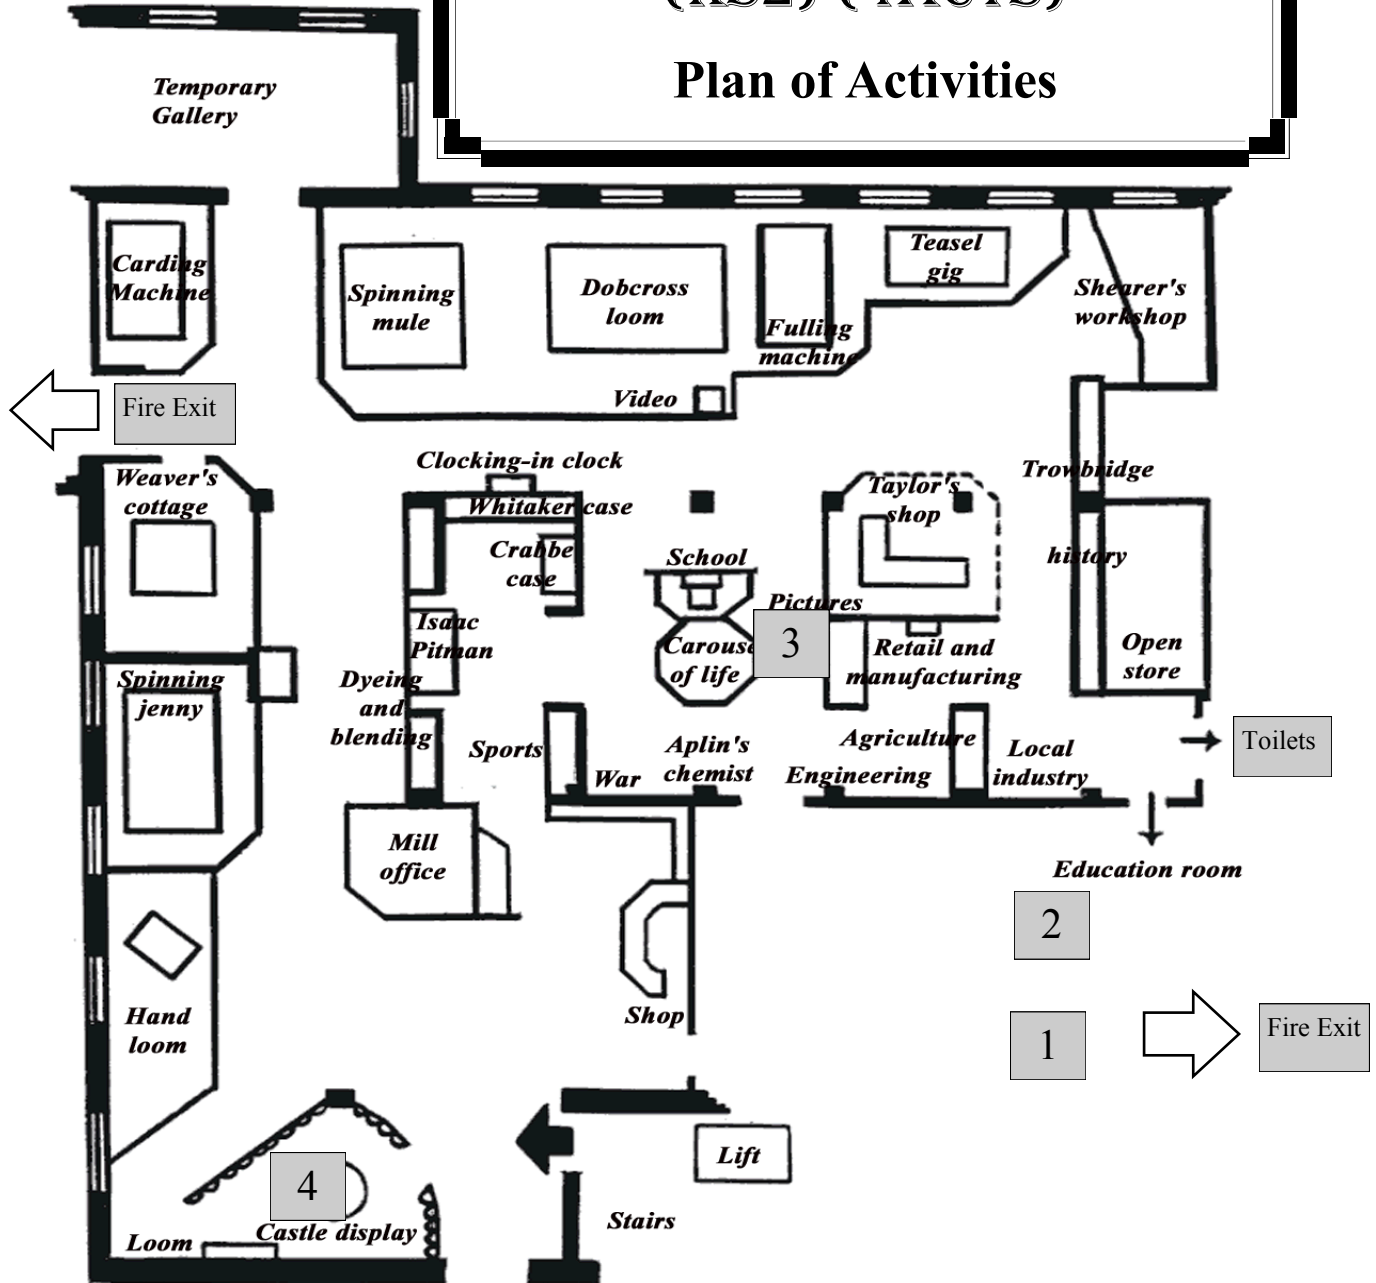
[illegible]

Plan of Activities

Temporary Gallery

Carding Machine

Spinning mule

Dobcross loom

Fulling machine

Teasel gig

Shearer's workshop

Video

Fire Exit

Clocking-in clock

Whitaker case

Crabbe case

School

Taylor's shop

Trowbridge history

Weaver's cottage

Isaac Pitman

Pictures

Carousel of life

3

Retail and manufacturing

Open store

Spinning jenny

Dyeing and blending

Sports

War

Aplin's chemist

Agriculture

Engineering

Local industry

Toilets

Mill office

Education room

2

Hand loom

Shop

1

Fire Exit

Lift

4

Castle display

Loom

Stairs